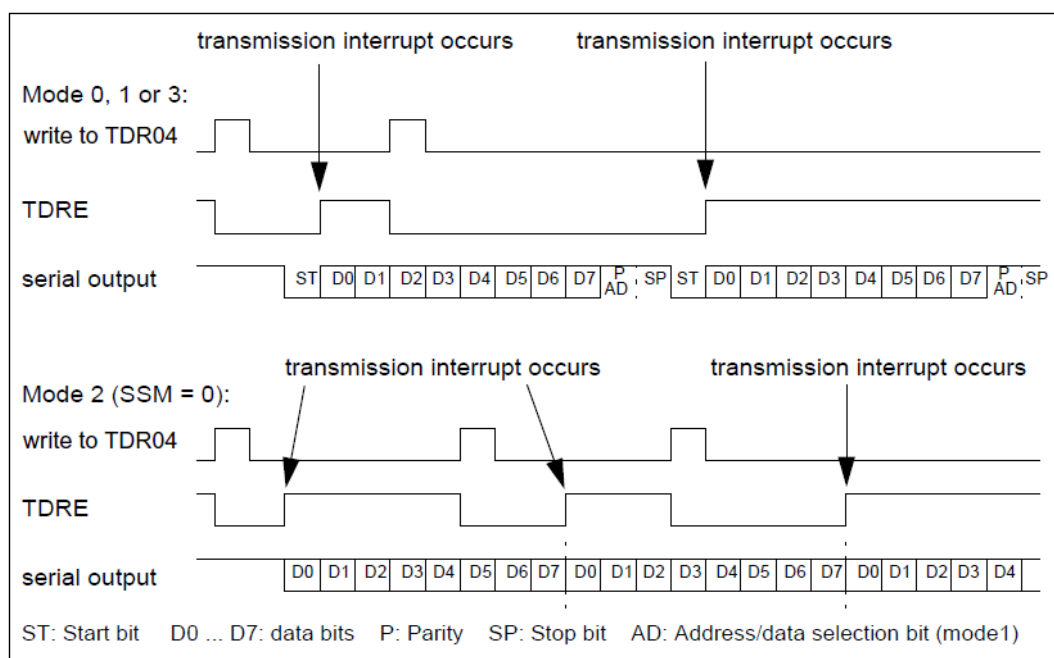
transmission interrupt occurs

transmission interrupt occurs

Mode 0, 1 or 3:

write to TDR04

TDRE

serial output

ST D0 D1 D2 D3 D4 D5 D6 D7 P AD SP ST D0 D1 D2 D3 D4 D5 D6 D7 P AD SP

transmission interrupt occurs

transmission interrupt occurs

Mode 2 (SSM = 0):

write to TDR04

TDRE

serial output

D0 D1 D2 D3 D4 D5 D6 D7 D0 D1 D2 D3 D4 D5 D6 D7 D0 D1 D2 D3 D4

ST: Start bit D0 ... D7: data bits P: Parity SP: Stop bit AD: Address/data selection bit (mode1)